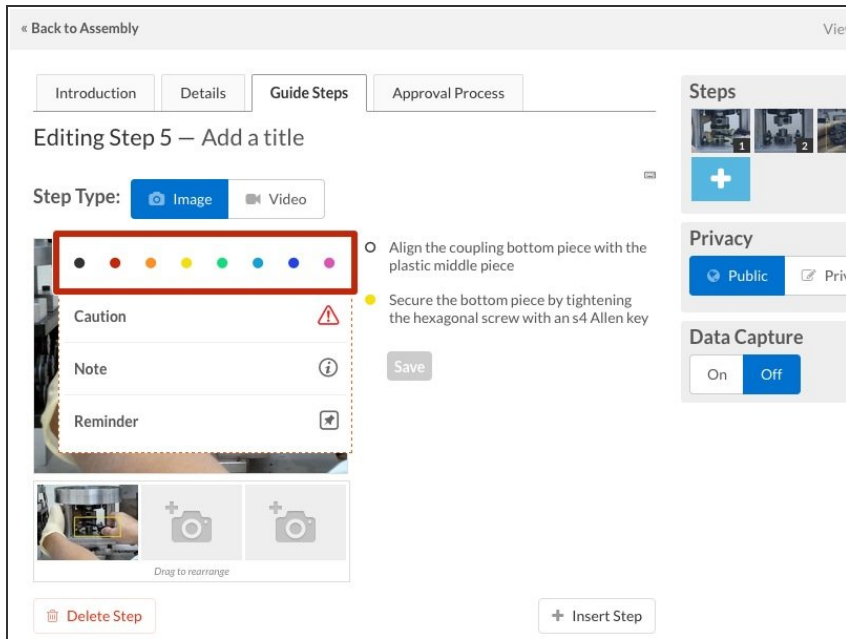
« Back to Assembly

Vie

Introduction | Details | Guide Steps | Approval Process

Editing Step 5 — Add a title

Step Type: Image Video

Caution

Note

Reminder

Align the coupling bottom piece with the plastic middle piece

Secure the bottom piece by tightening the hexagonal screw with an s4 Allen key

Save

Drag to rearrange

Delete Step

Insert Step

Steps

1

2

Privacy

Public

Priv

Data Capture

On

Off